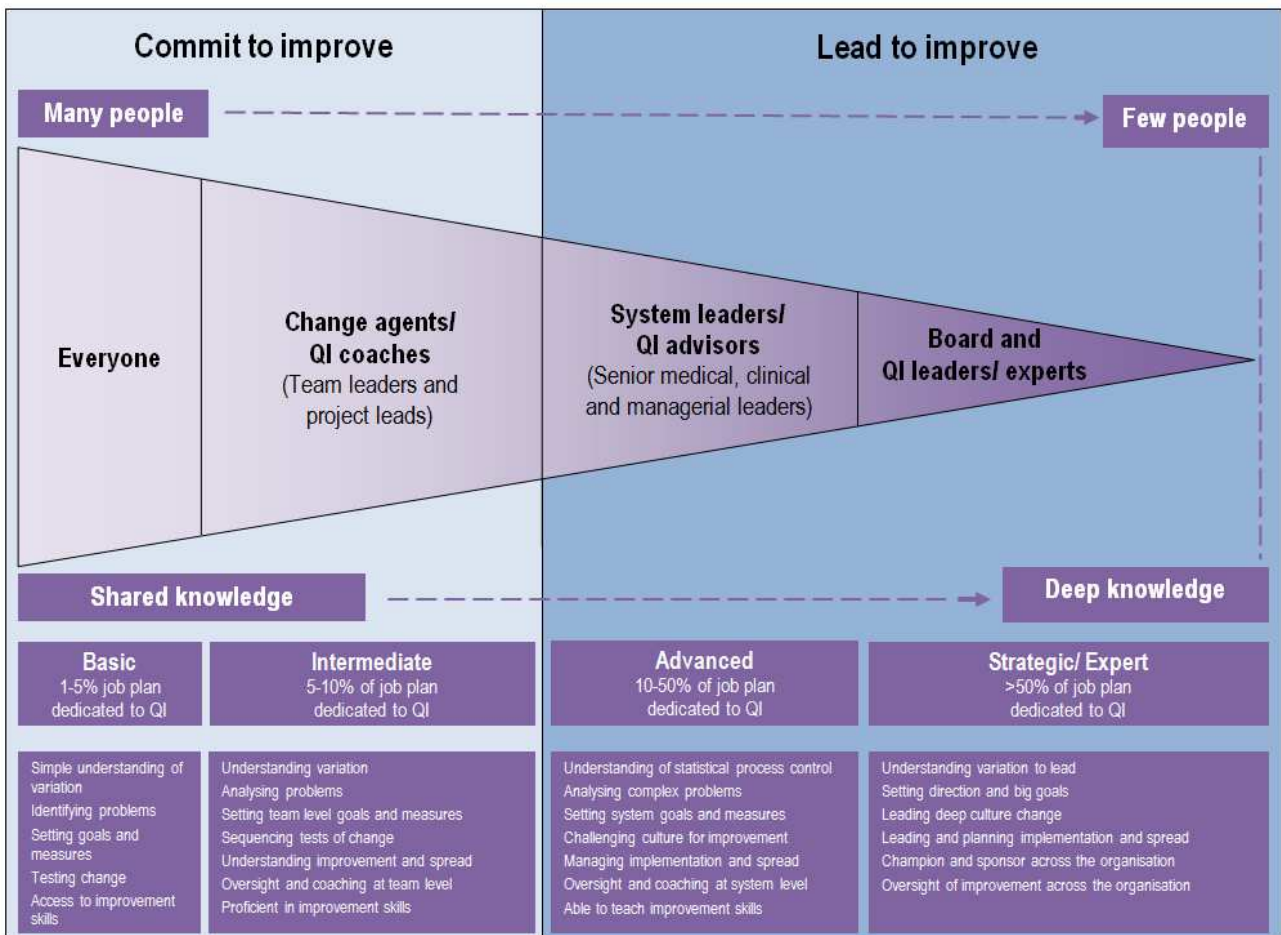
Commit to improve

Lead to improve

Many people

Few people

Everyone

Change agents/ QI coaches (Team leaders and project leads)

System leaders/ QI advisors (Senior medical, clinical and managerial leaders)

Board and QI leaders/ experts

Shared knowledge

Deep knowledge

Basic
1-5% job plan dedicated to QI

Intermediate
5-10% of job plan dedicated to QI

Advanced
10-50% of job plan dedicated to QI

Strategic/ Expert
>50% of job plan dedicated to QI

Simple understanding of variation
Identifying problems
Setting goals and measures
Testing change
Access to improvement skills

Understanding variation
Analysing problems
Setting team level goals and measures
Sequencing tests of change
Understanding improvement and spread
Oversight and coaching at team level
Proficient in improvement skills

Understanding of statistical process control
Analysing complex problems
Setting system goals and measures
Challenging culture for improvement
Managing implementation and spread
Oversight and coaching at system level
Able to teach improvement skills

Understanding variation to lead
Setting direction and big goals
Leading deep culture change
Leading and planning implementation and spread
Champion and sponsor across the organisation
Oversight of improvement across the organisation